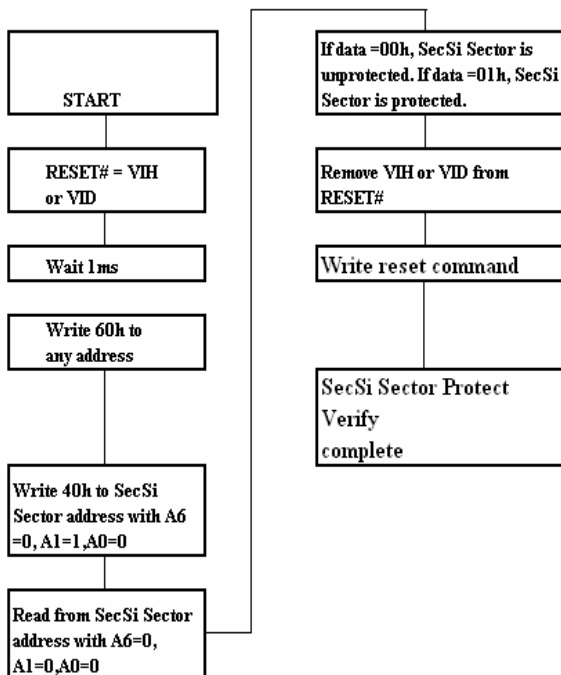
START

RESET# = VIH or VID

Wait 1ms

Write 60h to any address

Write 40h to SecSi Sector address with A6 =0, A1=1,A0=0

Read from SecSi Sector address with A6=0, A1=0,A0=0

If data =00h, SecSi Sector is unprotected. If data =01h, SecSi Sector is protected.

Remove VIH or VID from RESET#

Write reset command

SecSi Sector Protect Verify complete